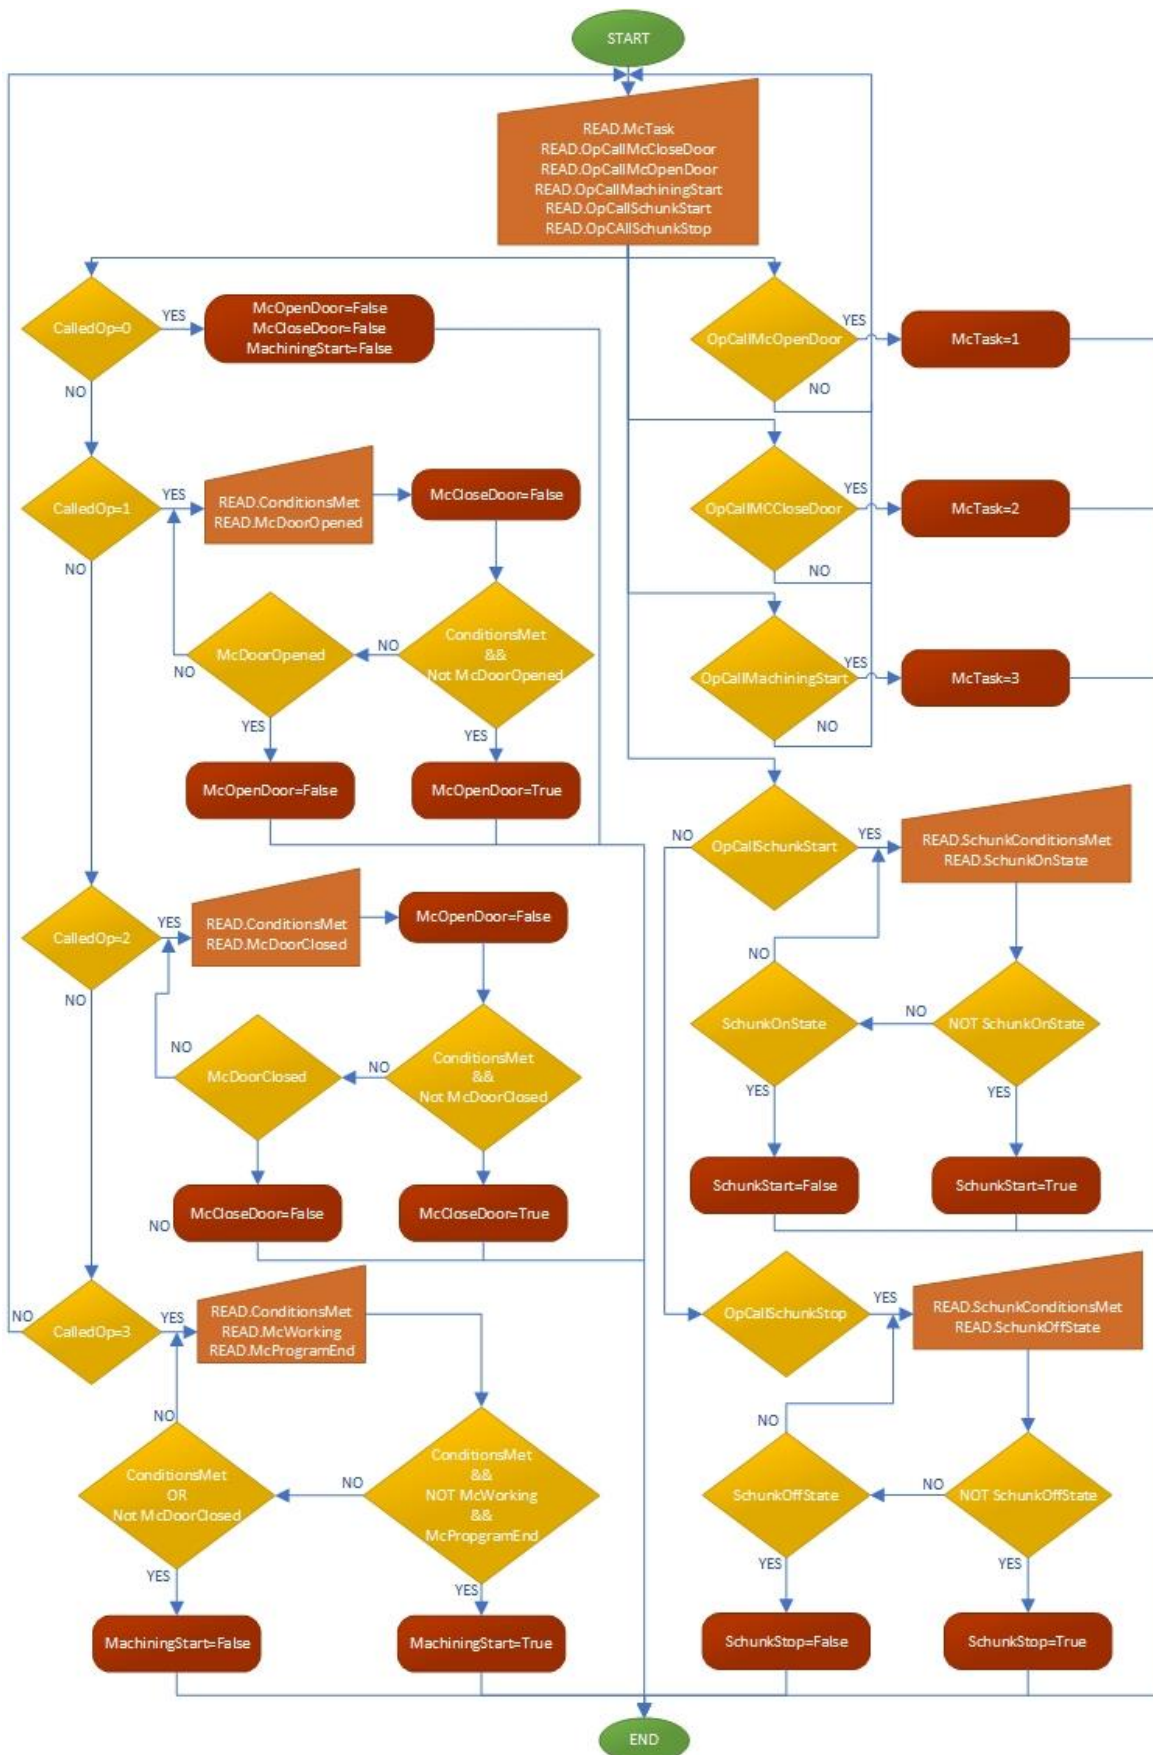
START

READ.McTask
READ.OpCallMcCloseDoor
READ.OpCallMcOpenDoor
READ.OpCallMachiningStart
READ.OpCallSchunkStart
READ.OpCAllSchunkStop

CalledOp=0
YES
McOpenDoor=False
McCloseDoor=False
MachiningStart=False
NO

OpCallMcOpenDoor
YES
McTask=1
NO

CalledOp=1
YES
READ.ConditionsMet
READ.McDoorOpened
McCloseDoor=False
NO

OpCallMCCloseDoor
YES
McTask=2
NO

McDoorOpened
NO
NO
ConditionsMet
&&
Not McDoorOpened
YES
YES
McOpenDoor=False
McOpenDoor=True

OpCallMachiningStart
YES
McTask=3
NO

NO
OpCallSchunkStart
YES
READ.SchunkConditionsMet
READ.SchunkOnState

CalledOp=2
YES
READ.ConditionsMet
READ.McDoorClosed
McOpenDoor=False
NO

NO
SchunkOnState
NO
NOT SchunkOnState
YES
YES
SchunkStart=False
SchunkStart=True

NO
McDoorClosed
NO
ConditionsMet
&&
Not McDoorClosed
NO
McCloseDoor=False
McCloseDoor=True

NO
CalledOp=3
YES
READ.ConditionsMet
READ.McWorking
READ.McProgramEnd

OpCallSchunkStop
YES
READ.SchunkConditionsMet
READ.SchunkOffState

NO
ConditionsMet
OR
Not McDoorClosed
NO
ConditionsMet
&&
NOT McWorking
&&
McPropgramEnd
YES
YES
MachiningStart=False
MachiningStart=True

NO
SchunkOffState
NO
NOT SchunkOffState
YES
YES
SchunkStop=False
SchunkStop=True

END